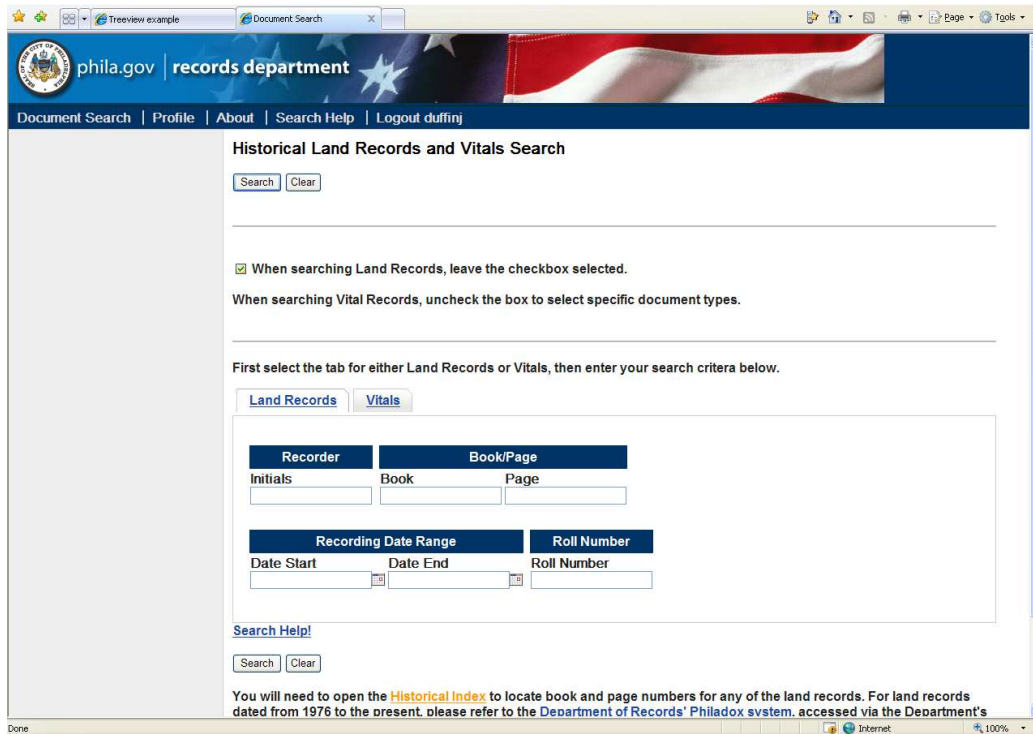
Treeview example | Document Search

Page ▾ Tools ▾

phila.gov | records department

Document Search | Profile | About | Search Help | Logout duffinj

Historical Land Records and Vitals Search

Search Clear

When searching Land Records, leave the checkbox selected.

When searching Vital Records, uncheck the box to select specific document types.

First select the tab for either Land Records or Vitals, then enter your search critera below.

Land Records Vitals

| Recorder | Book/Page | |
|---|---|---|
| Initials | Book | Page |

| Recording Date Range | | Roll Number |
|---|---|---|
| Date Start | Date End | Roll Number |

Search Help!

Search Clear

You will need to open the Historical Index to locate book and page numbers for any of the land records. For land records dated from 1976 to the present, please refer to the Department of Records' Philadox system, accessed via the Department's

Done Internet 100%